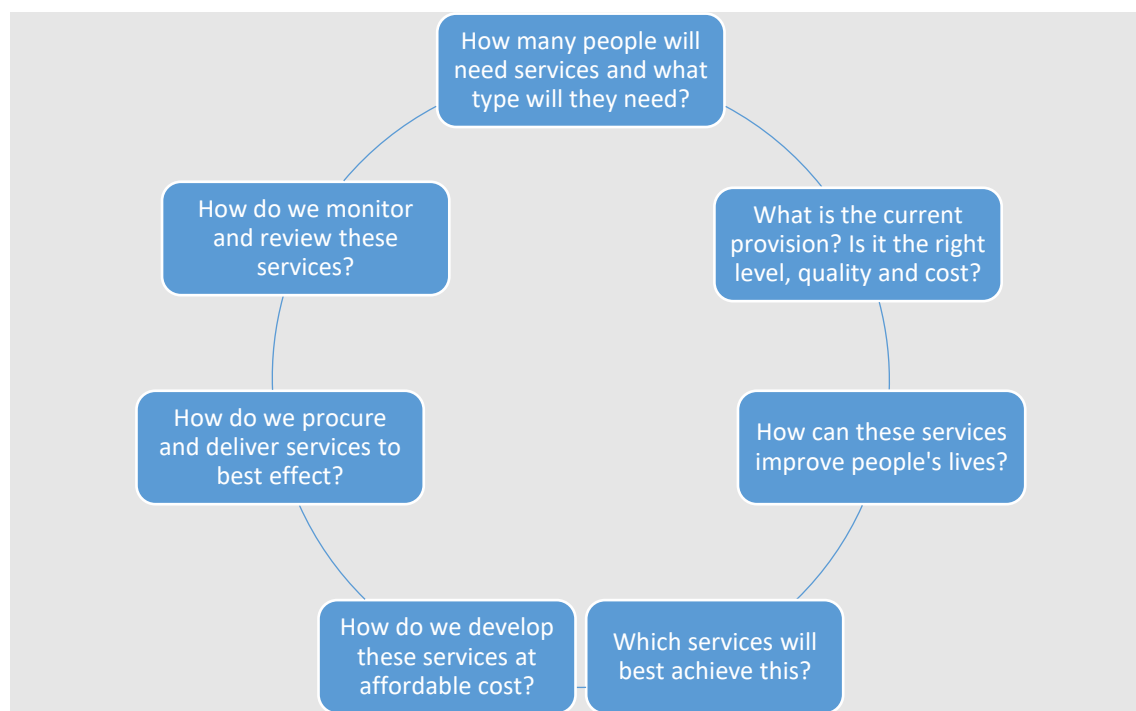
How many people will need services and what type will they need?

What is the current provision? Is it the right level, quality and cost?

How can these services improve people's lives?

Which services will best achieve this?

How do we develop these services at affordable cost?

How do we procure and deliver services to best effect?

How do we monitor and review these services?